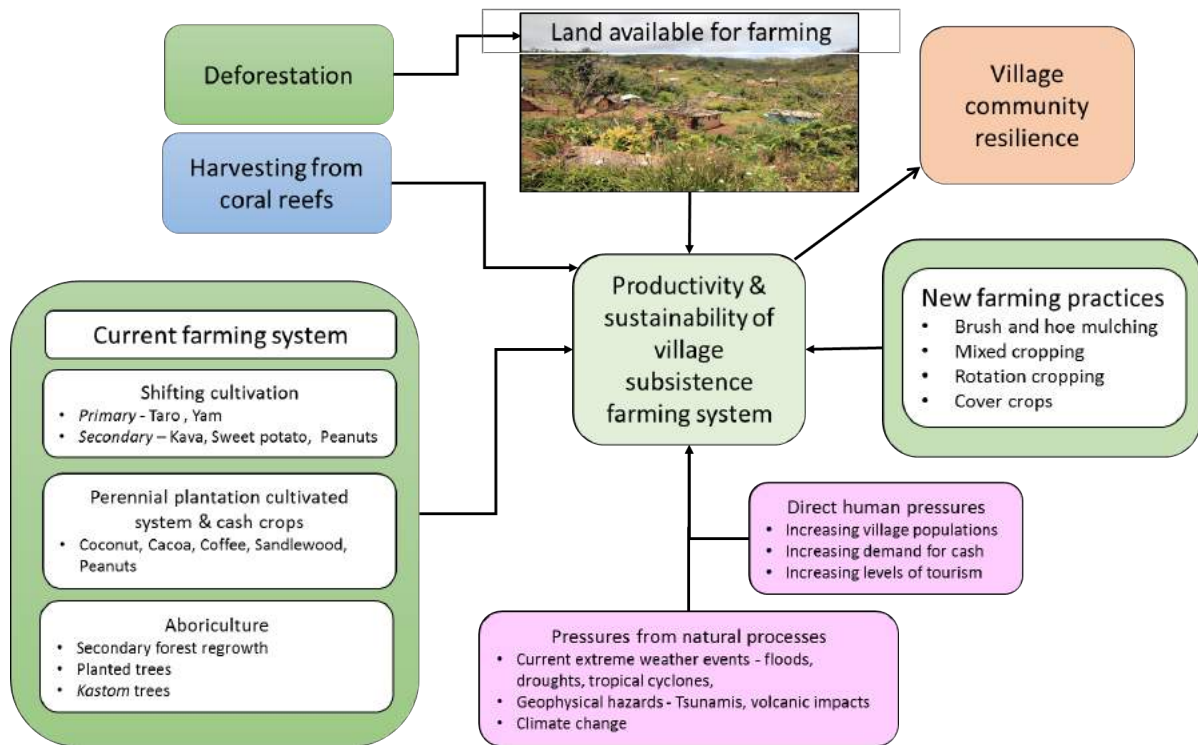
Deforestation

Land available for farming

Village community resilience

Harvesting from coral reefs

Productivity & sustainability of village subsistence farming system

New farming practices
- Brush and hoe mulching
- Mixed cropping
- Rotation cropping
- Cover crops

Current farming system

Shifting cultivation
- Primary - Taro , Yam
- Secondary – Kava, Sweet potato, Peanuts

Perennial plantation cultivated system & cash crops
- Coconut, Cacoa, Coffee, Sandlewood, Peanuts

Aboriculture
- Secondary forest regrowth
- Planted trees
- Kastom trees

Direct human pressures
- Increasing village populations
- Increasing demand for cash
- Increasing levels of tourism

Pressures from natural processes
- Current extreme weather events - floods, droughts, tropical cyclones,
- Geophysical hazards - Tsunamis, volcanic impacts
- Climate change